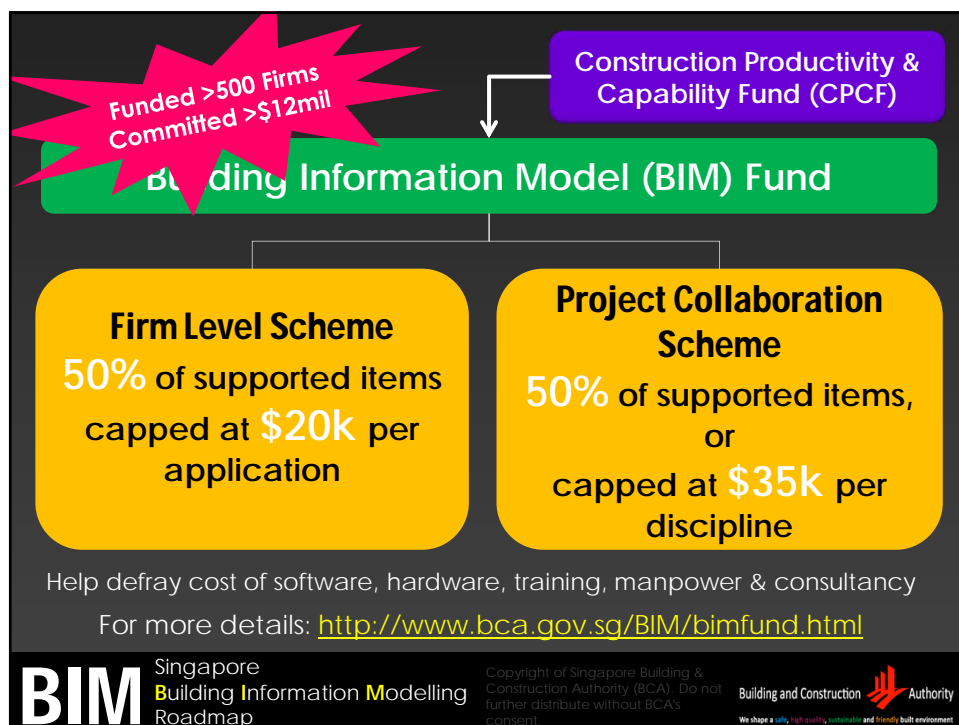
Funded >500 Firms
Commited >$12mil

Construction Productivity & Capability Fund (CPCF)

B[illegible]ding Information Model (BIM) Fund

Firm Level Scheme
50% of supported items capped at $20k per application

Project Collaboration Scheme
50% of supported items, or capped at $35k per discipline

Help defray cost of software, hardware, training, manpower & consultancy

For more details: http://www.bca.gov.sg/BIM/bimfund.html

BIM Singapore Building Information Modelling Roadmap

Copyright of Singapore Building & Construction Authority (BCA). Do not further distribute without BCA's consent.

Building and Construction Authority
We shape a safe, high quality, sustainable and friendly built environment